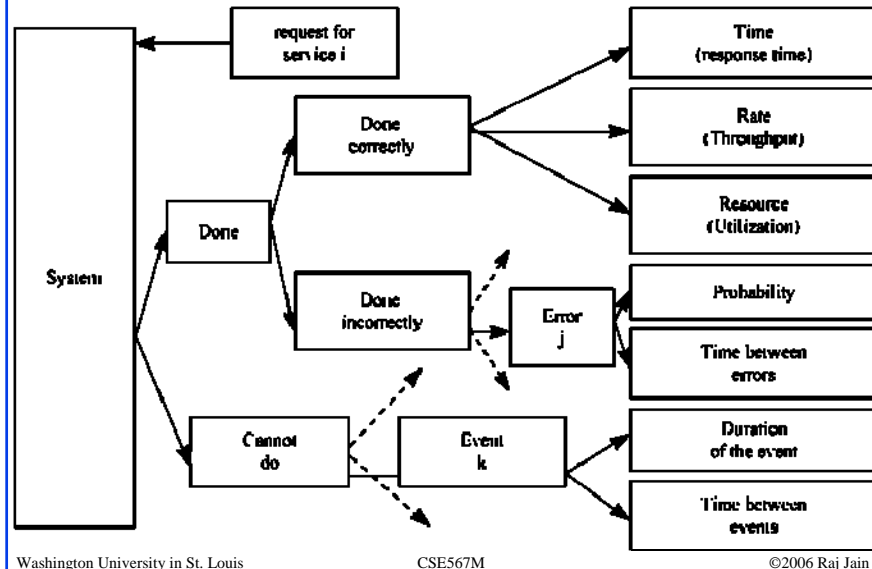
request for service i

System

Done

Done correctly

Time (response time)

Rate (Throughput)

Resource (Utilization)

Done incorrectly

Error j

Probability

Time between errors

Cannot do

Event k

Duration of the event

Time between events

Washington University in St. Louis CSE567M ©2006 Raj Jain